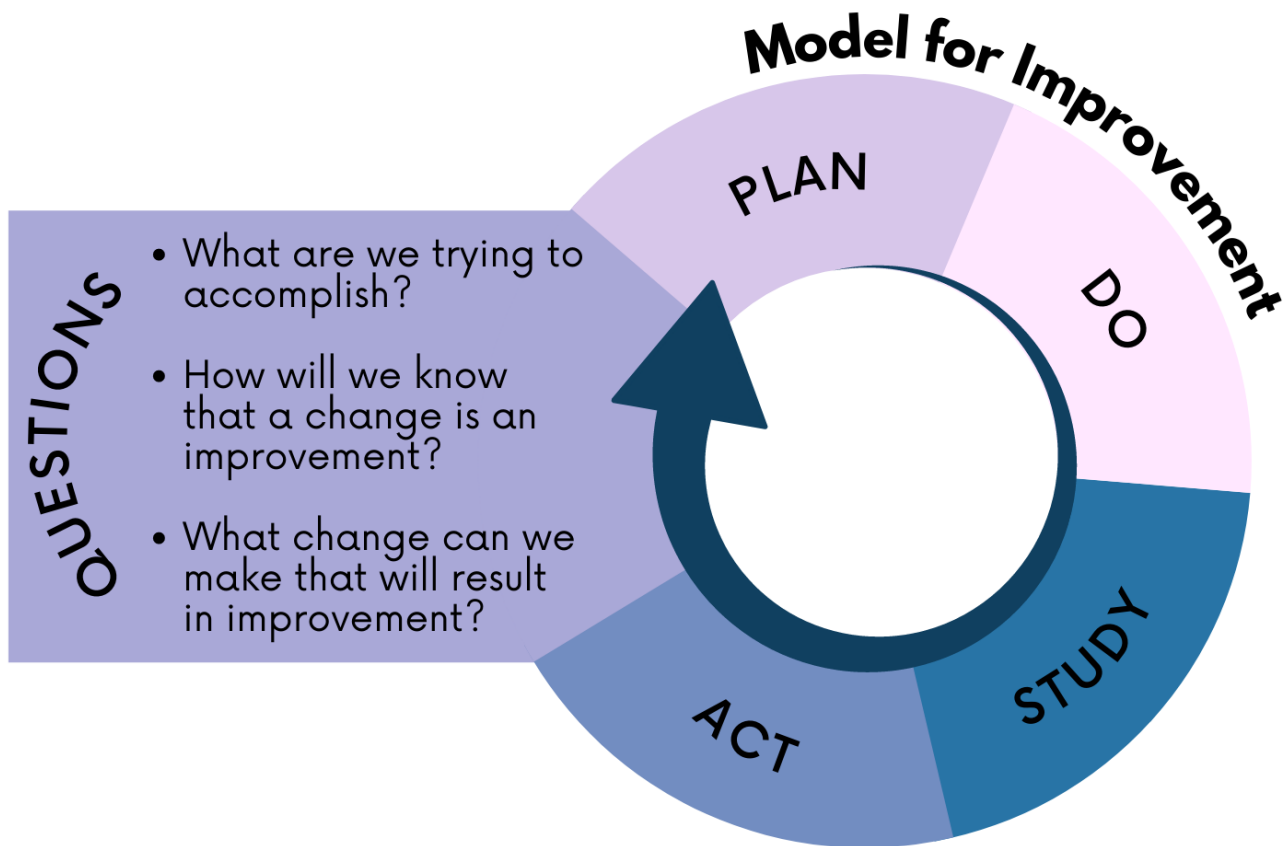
Model for Improvement

QUESTIONS

- What are we trying to accomplish?
- How will we know that a change is an improvement?
- What change can we make that will result in improvement?

PLAN

DO

STUDY

ACT